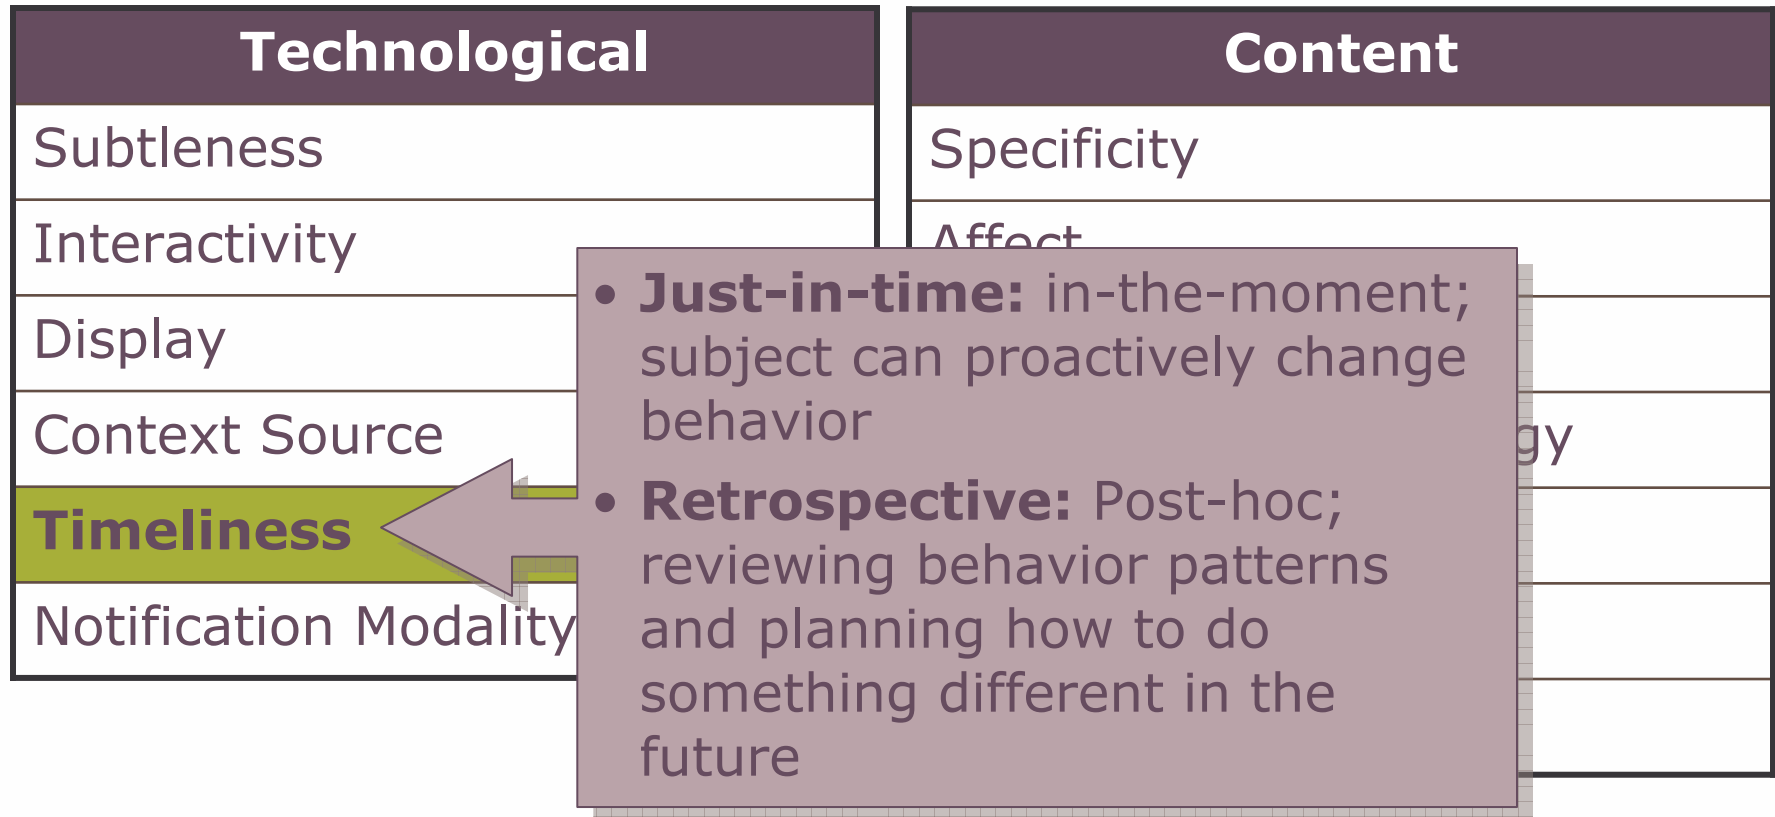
| Technological |
|---|
| Subtleness |
| Interactivity |
| Display |
| Context Source |
| Timeliness |
| Notification Modality |

| Content |
|---|
| Specificity |
| Affect |
| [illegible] |
| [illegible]gy |
| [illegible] |
| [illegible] |
| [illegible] |

• **Just-in-time:** in-the-moment; subject can proactively change behavior

• **Retrospective:** Post-hoc; reviewing behavior patterns and planning how to do something different in the future